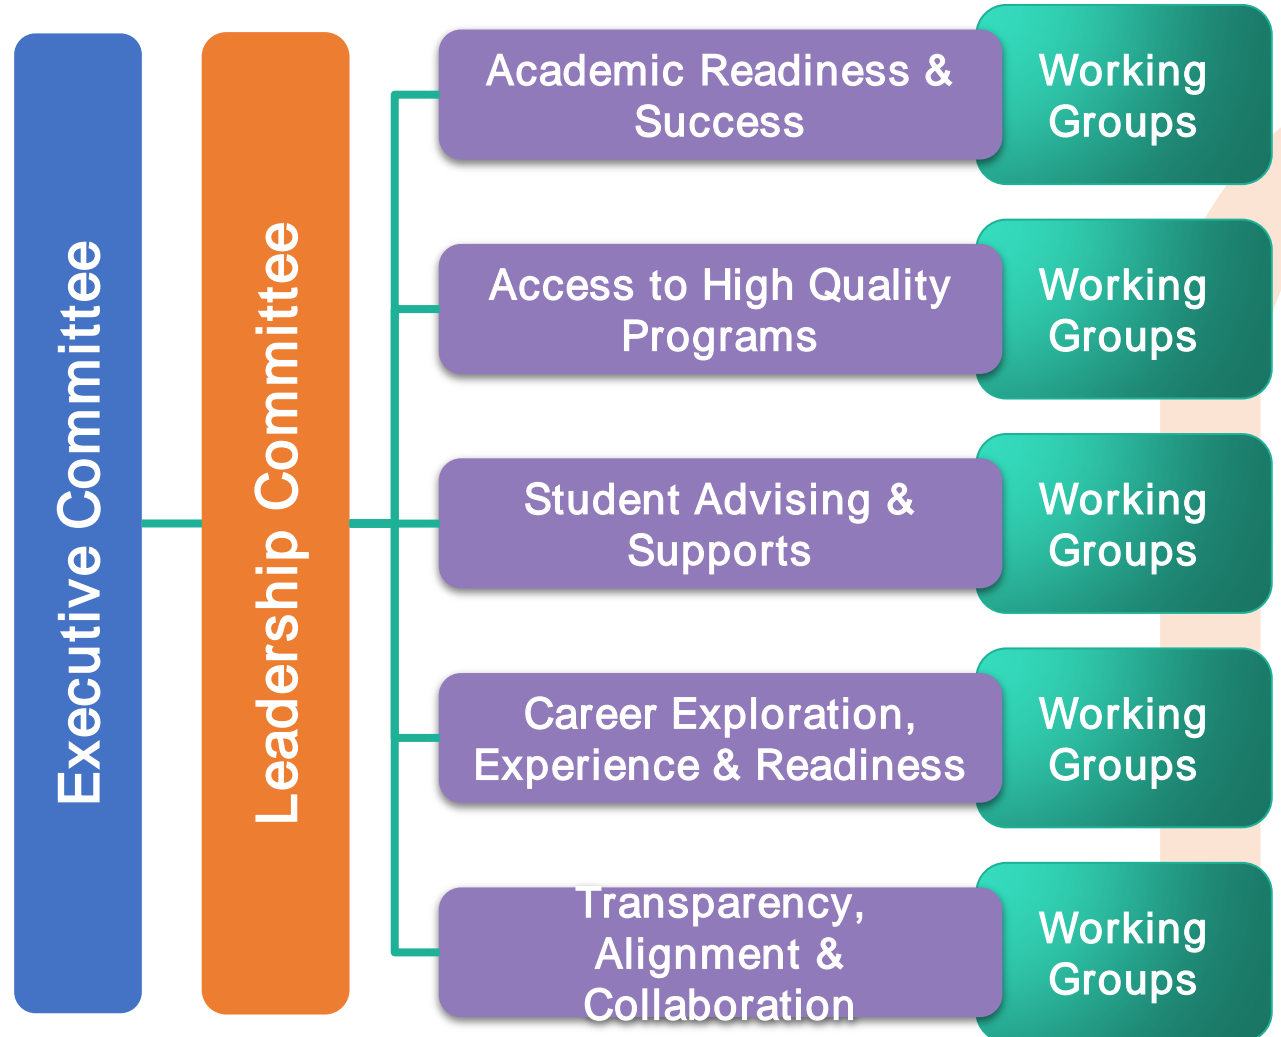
Executive Committee

Leadership Committee

Academic Readiness & Success

Working Groups

Access to High Quality Programs

Working Groups

Student Advising & Supports

Working Groups

Career Exploration, Experience & Readiness

Working Groups

Transparency, Alignment & Collaboration

Working Groups